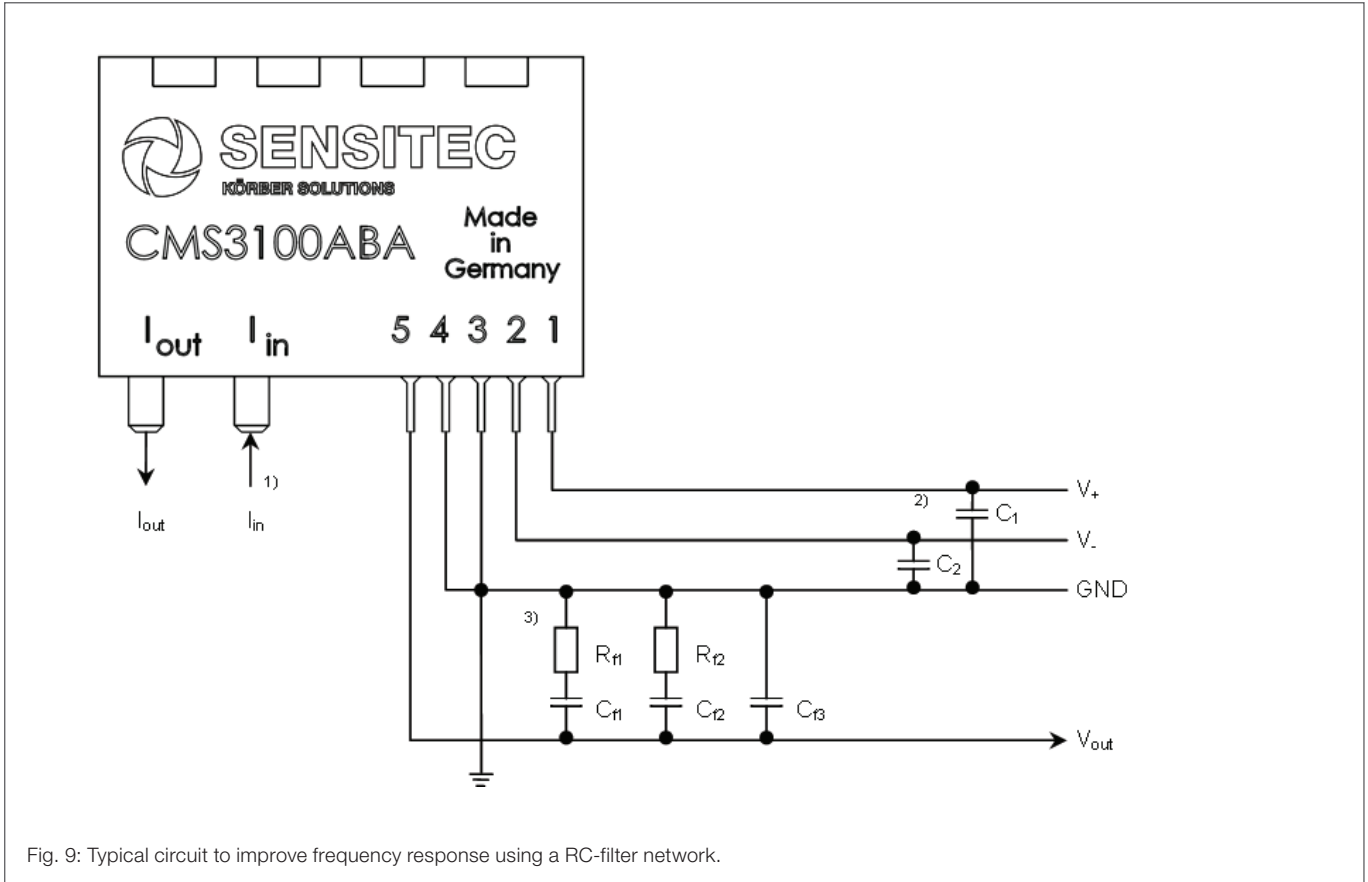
SENSITEC
KÖRBER SOLUTIONS
CMS3100ABA
Made in Germany
$I_{out}$ $I_{in}$ 5 4 3 2 1

$I_{out}$ $I_{in}$ 1)

2) $V_+$
$C_1$
$V_-$
$C_2$
GND
3)
$R_{f1}$ $R_{f2}$
$C_{f1}$ $C_{f2}$ $C_{f3}$
$V_{out}$

Fig. 9: Typical circuit to improve frequency response using a RC-filter network.